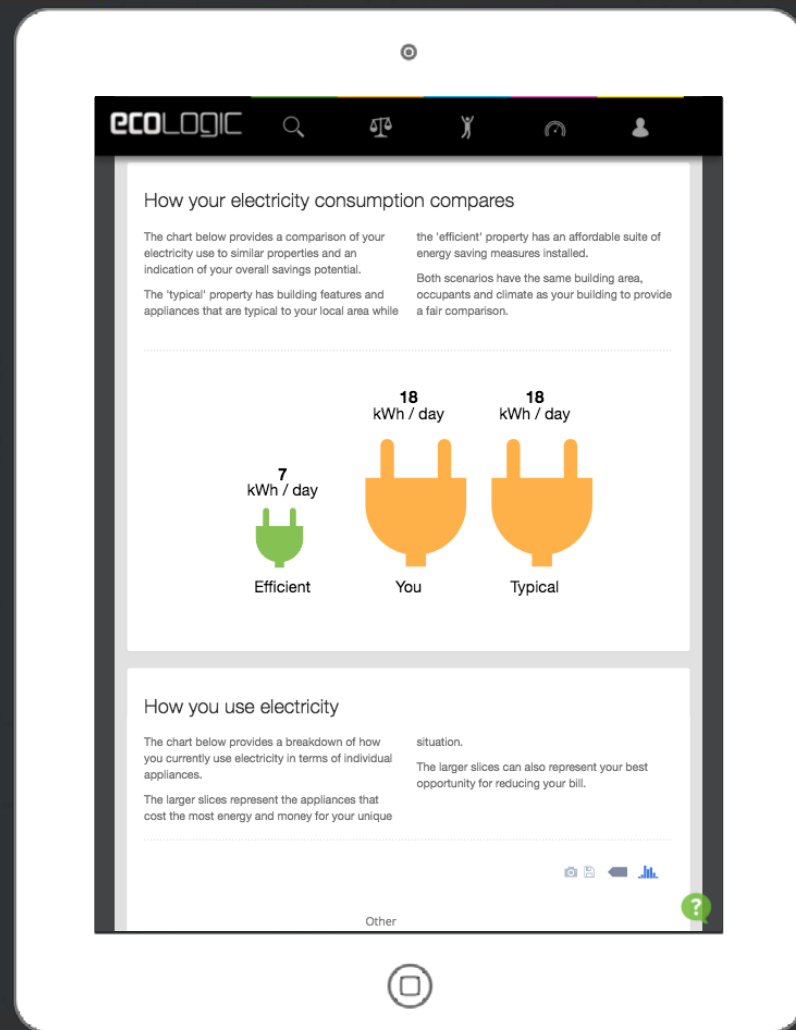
ecoLOGIC

How your electricity consumption compares

The chart below provides a comparison of your electricity use to similar properties and an indication of your overall savings potential.

The 'typical' property has building features and appliances that are typical to your local area while the 'efficient' property has an affordable suite of energy saving measures installed.

Both scenarios have the same building area, occupants and climate as your building to provide a fair comparison.

7 kWh / day

Efficient

18 kWh / day

You

18 kWh / day

Typical

How you use electricity

The chart below provides a breakdown of how you currently use electricity in terms of individual appliances.

The larger slices represent the appliances that cost the most energy and money for your unique situation.

The larger slices can also represent your best opportunity for reducing your bill.

?

Other